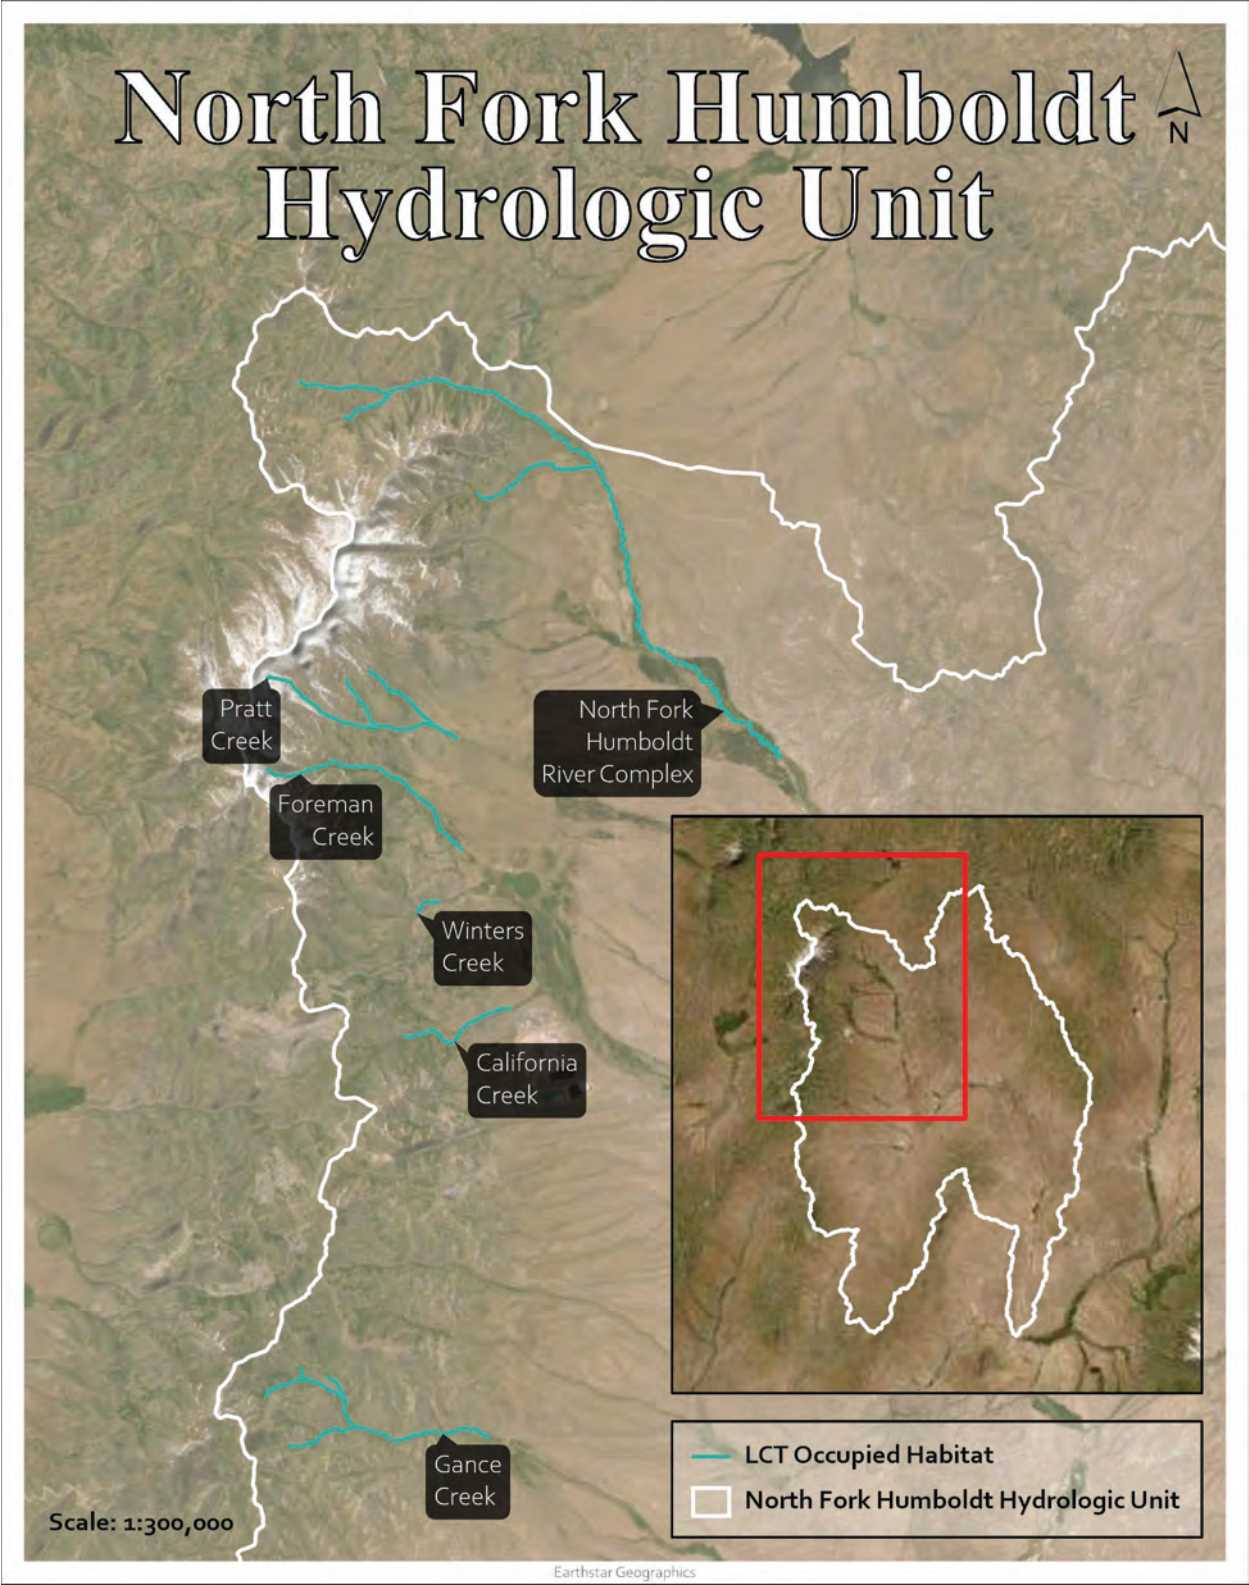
North Fork Humboldt Hydrologic Unit

N

Pratt Creek

North Fork Humboldt River Complex

Foreman Creek

Winters Creek

California Creek

Gance Creek

LCT Occupied Habitat

North Fork Humboldt Hydrologic Unit

Scale: 1:300,000

Earthstar Geographics